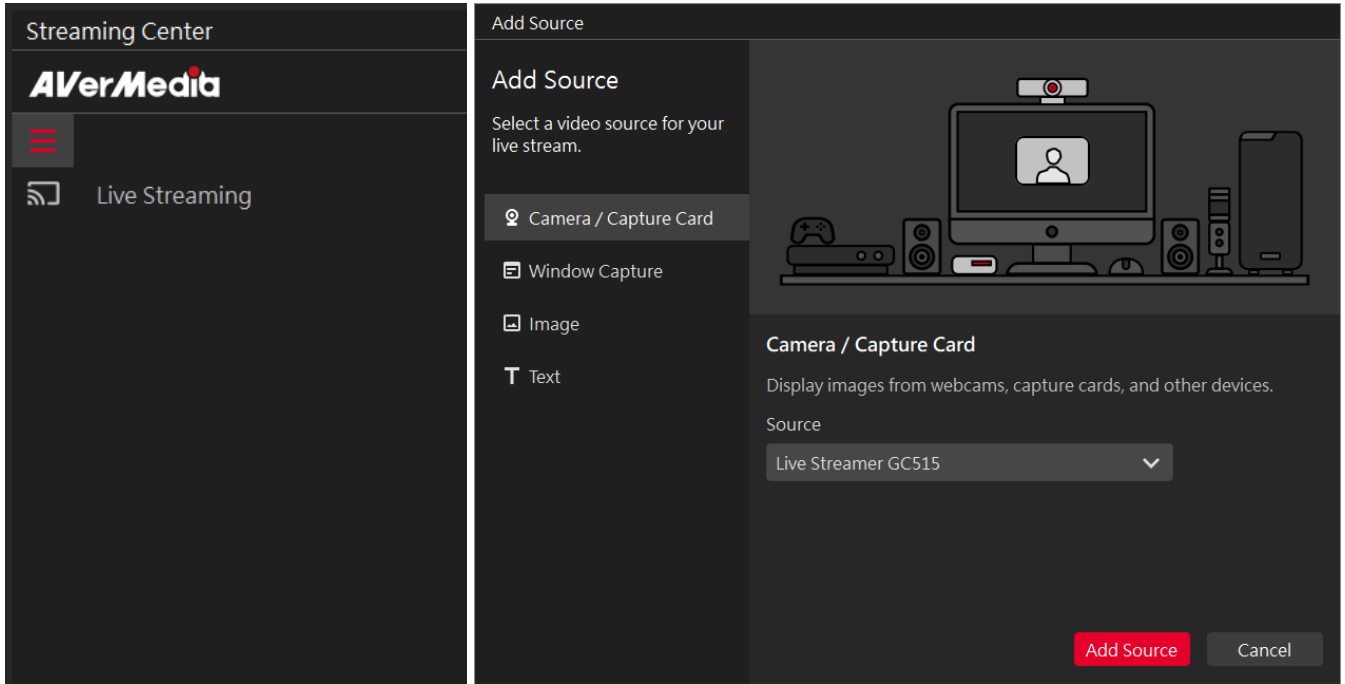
Streaming Center

AVerMedia

Live Streaming

Add Source

Add Source

Select a video source for your live stream.

Camera / Capture Card

Window Capture

Image

Text

Camera / Capture Card

Display images from webcams, capture cards, and other devices.

Source

Live Streamer GC515

Add Source

Cancel